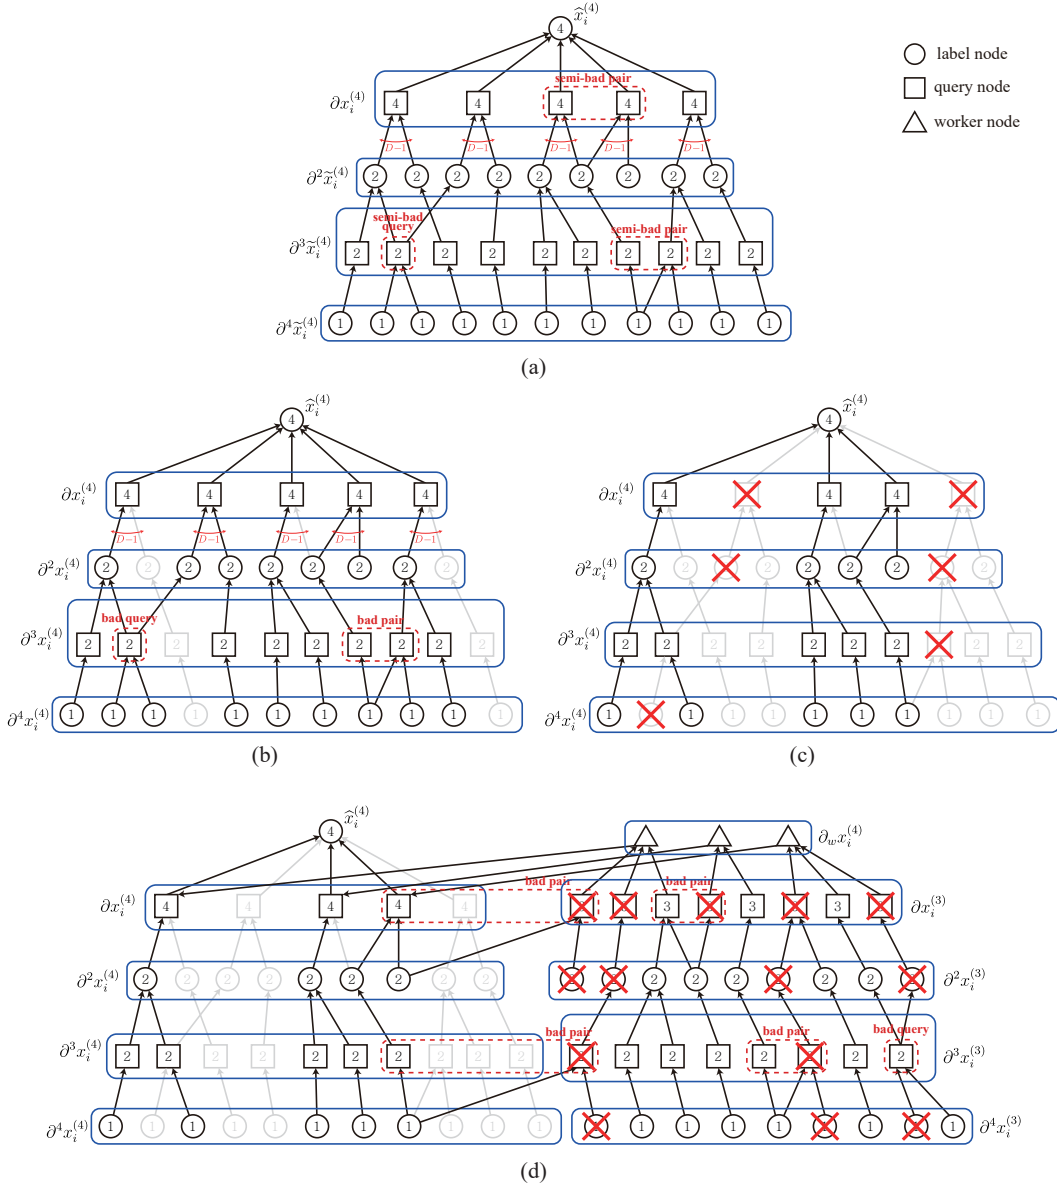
$\widehat{x}_i^{(4)}$
4

label node
query node
worker node

$\partial x_i^{(4)}$
semi-bad pair
4 4 4 4 4
$D-1$ $D-1$ $D-1$ $D-1$ $D-1$

$\partial^2 \widetilde{x}_i^{(4)}$
2 2 2 2 2 2 2 2 2

$\partial^3 \widetilde{x}_i^{(4)}$
semi-bad query
semi-bad pair
2 2 2 2 2 2 2 2 2 2

$\partial^4 \widetilde{x}_i^{(4)}$
1 1 1 1 1 1 1 1 1 1 1

(a)

$\widehat{x}_i^{(4)}$
4
$\partial x_i^{(4)}$
4 4 4 4 4
$D-1$ $D-1$ $D-1$ $D-1$ $D-1$
$\partial^2 x_i^{(4)}$
2 2 2 2 2 2 2 2 2 2
$\partial^3 x_i^{(4)}$
bad query
bad pair
2 2 2 2 2 2 2 2 2 2
$\partial^4 x_i^{(4)}$
1 1 1 1 1 1 1 1 1 1 1

(b)

$\widehat{x}_i^{(4)}$
4
$\partial x_i^{(4)}$
4 4 4
$\partial^2 x_i^{(4)}$
2 2 2 2 2 2 2 2
$\partial^3 x_i^{(4)}$
2 2 2 2 2 2 2 2 2
$\partial^4 x_i^{(4)}$
1 1 1 1 1 1 1 1 1 1

(c)

$\widehat{x}_i^{(4)}$
4
$\partial_w x_i^{(4)}$
$\partial x_i^{(4)}$
4 4 4 4 4
bad pair
bad pair
3 3 3
$\partial x_i^{(3)}$
$\partial^2 x_i^{(4)}$
2 2 2 2 2 2 2 2 2
2 2 2 2 2 2
$\partial^2 x_i^{(3)}$
$\partial^3 x_i^{(4)}$
bad pair
bad pair
bad query
2 2 2 2 2 2 2 2 2 2 2
2 2 2 2 2 2
$\partial^3 x_i^{(3)}$
$\partial^4 x_i^{(4)}$
1 1 1 1 1 1 1 1 1 1 1 1 1
1 1 1 1 1 1
$\partial^4 x_i^{(3)}$

(d)